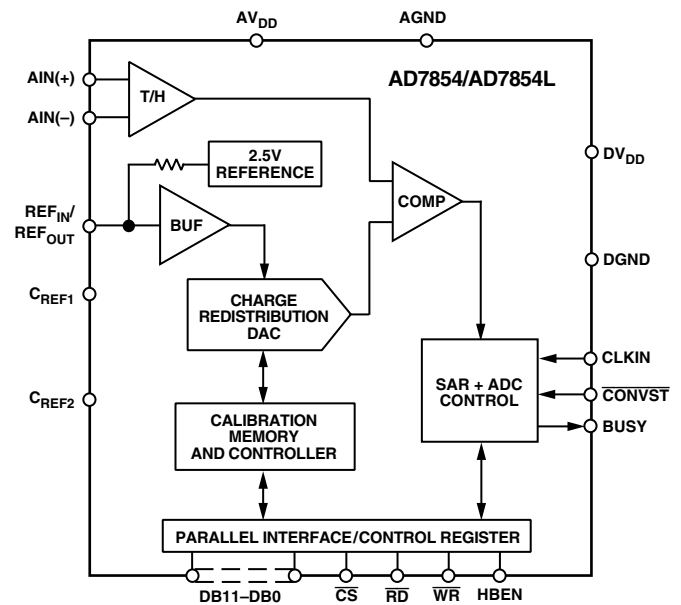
$AV_{DD}$
AGND
AIN(+)
AIN(–)
T/H
AD7854/AD7854L
2.5V REFERENCE
$DV_{DD}$
$REF_{IN}$/ $REF_{OUT}$
BUF
COMP
DGND
$C_{REF1}$
CHARGE REDISTRIBUTION DAC
CLKIN
$C_{REF2}$
SAR + ADC CONTROL
$\overline{CONVST}$
BUSY
CALIBRATION MEMORY AND CONTROLLER
PARALLEL INTERFACE/CONTROL REGISTER
DB11–DB0
$\overline{CS}$
$\overline{RD}$
$\overline{WR}$
HBEN